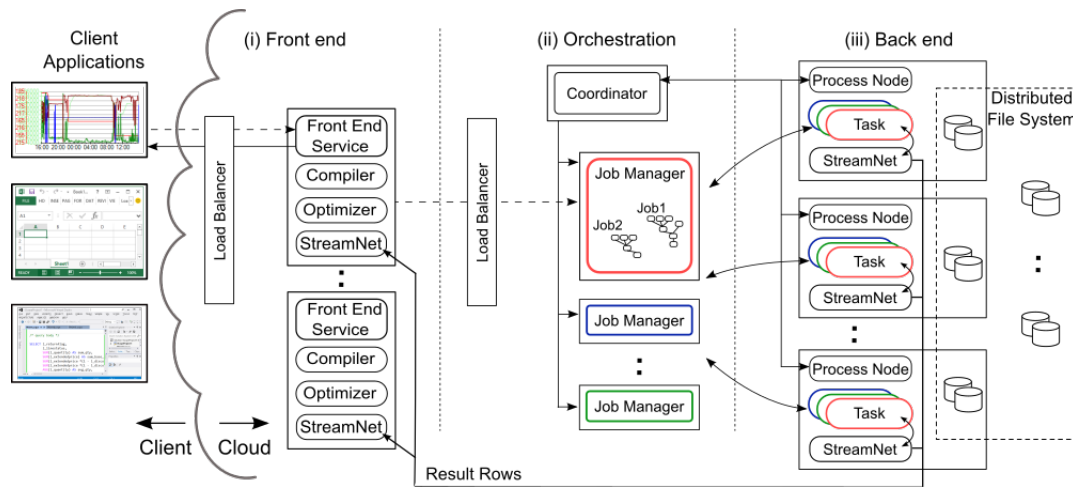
Client Applications

(i) Front end

(ii) Orchestration

(iii) Back end

Load Balancer

Front End Service

Compiler

Optimizer

StreamNet

:

Front End Service

Compiler

Optimizer

StreamNet

Load Balancer

Coordinator

Job Manager

Job1

Job2

Job Manager

:

Job Manager

Process Node

Task

StreamNet

Process Node

Task

StreamNet

:

Process Node

Task

StreamNet

Distributed File System

:

Client

Cloud

Result Rows